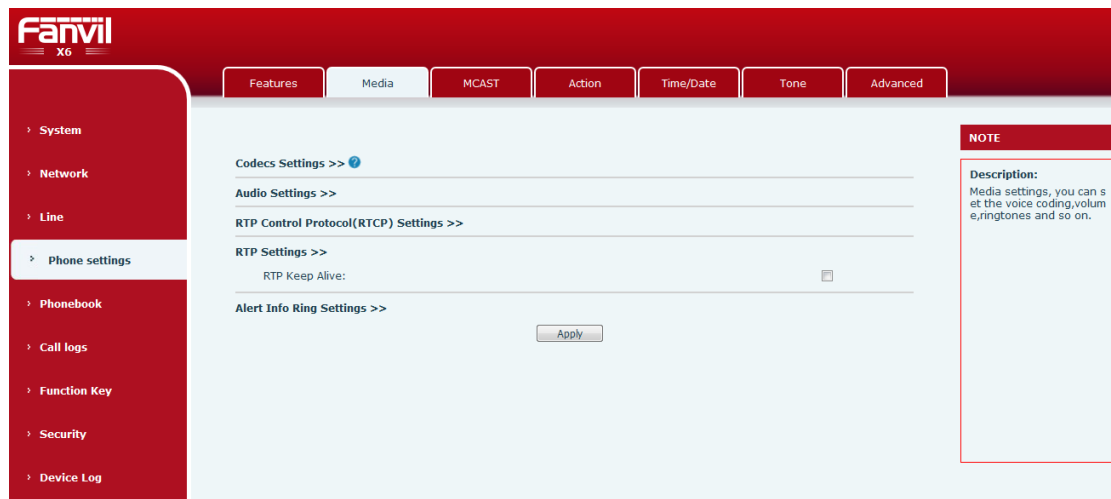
Fanvil
X6

Features | Media | MCAST | Action | Time/Date | Tone | Advanced

› System
› Network
› Line
› Phone settings
› Phonebook
› Call logs
› Function Key
› Security
› Device Log

Codecs Settings >>
Audio Settings >>
RTP Control Protocol(RTCP) Settings >>
RTP Settings >>
RTP Keep Alive:
Alert Info Ring Settings >>
Apply

NOTE
Description:
Media settings, you can set the voice coding,volume,ringtones and so on.